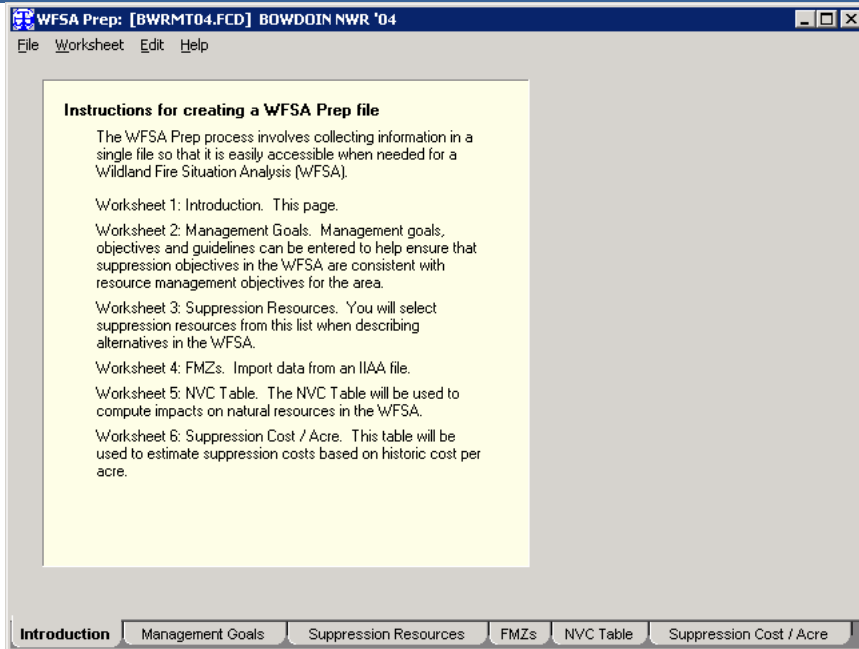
WFSA Prep: [BWRMT04.FCD] BOWDOIN NWR '04

File Worksheet Edit Help

Instructions for creating a WFSA Prep file

The WFSA Prep process involves collecting information in a single file so that it is easily accessible when needed for a Wildland Fire Situation Analysis (WFSA).

Worksheet 1: Introduction. This page.

Worksheet 2: Management Goals. Management goals, objectives and guidelines can be entered to help ensure that suppression objectives in the WFSA are consistent with resource management objectives for the area.

Worksheet 3: Suppression Resources. You will select suppression resources from this list when describing alternatives in the WFSA.

Worksheet 4: FMZs. Import data from an IIAA file.

Worksheet 5: NVC Table. The NVC Table will be used to compute impacts on natural resources in the WFSA.

Worksheet 6: Suppression Cost / Acre. This table will be used to estimate suppression costs based on historic cost per acre.

Introduction | Management Goals | Suppression Resources | FMZs | NVC Table | Suppression Cost / Acre